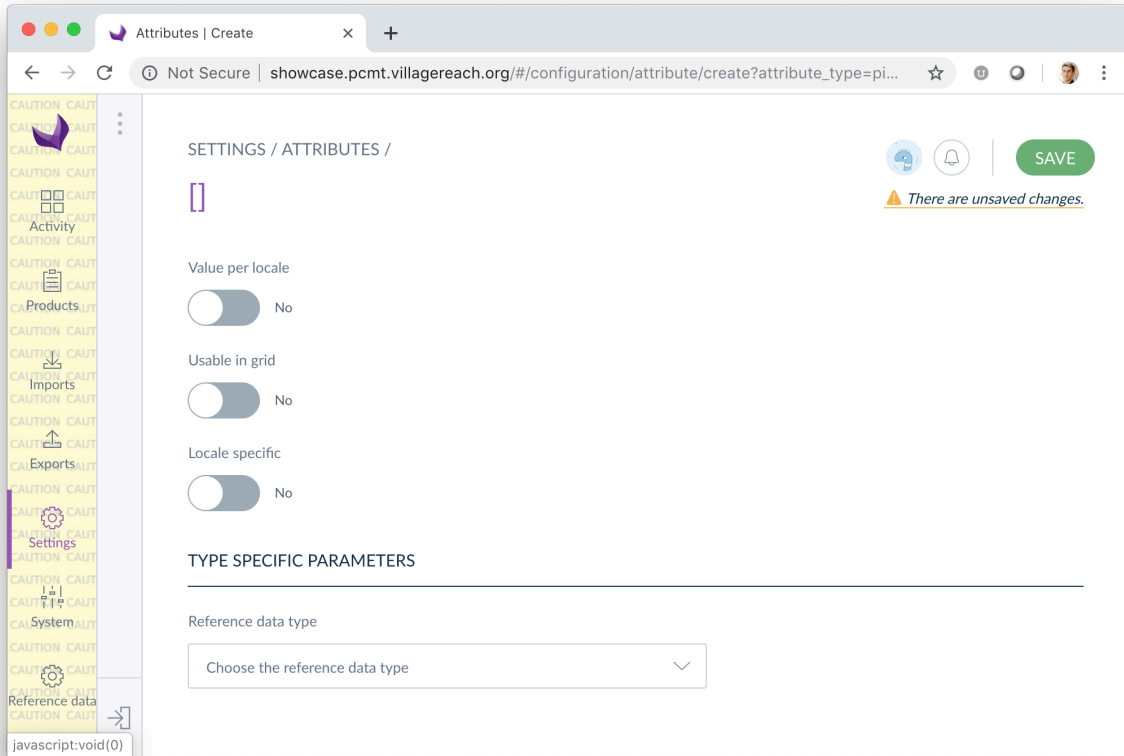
Attributes | Create

Not Secure | showcase.pcmt.villagereach.org/#/configuration/attribute/create?attribute_type=pi...

Activity
Products
Imports
Exports
Settings
System
Reference data

SETTINGS / ATTRIBUTES /

[]

SAVE

There are unsaved changes.

Value per locale
No

Usable in grid
No

Locale specific
No

TYPE SPECIFIC PARAMETERS

Reference data type

Choose the reference data type

javascript:void(0)